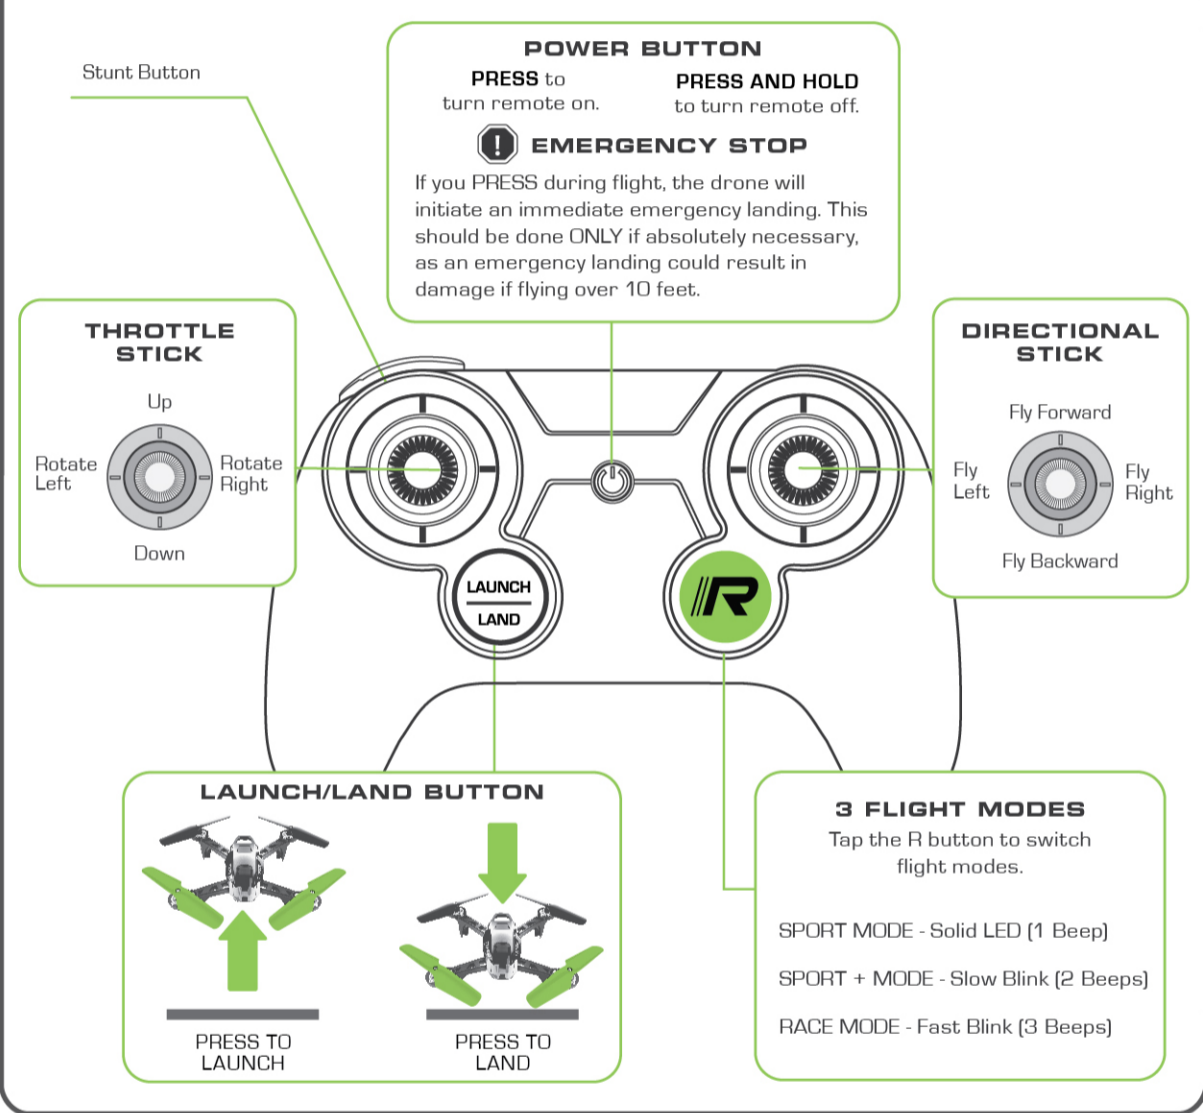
Stunt Button

POWER BUTTON

PRESS to turn remote on.

PRESS AND HOLD to turn remote off.

EMERGENCY STOP

If you PRESS during flight, the drone will initiate an immediate emergency landing. This should be done ONLY if absolutely necessary, as an emergency landing could result in damage if flying over 10 feet.

THROTTLE STICK

Up

Rotate Left

Rotate Right

Down

DIRECTIONAL STICK

Fly Forward

Fly Left

Fly Right

Fly Backward

LAUNCH

LAND

R

LAUNCH/LAND BUTTON

PRESS TO LAUNCH

PRESS TO LAND

3 FLIGHT MODES

Tap the R button to switch flight modes.

SPORT MODE - Solid LED (1 Beep)

SPORT + MODE - Slow Blink (2 Beeps)

RACE MODE - Fast Blink (3 Beeps)